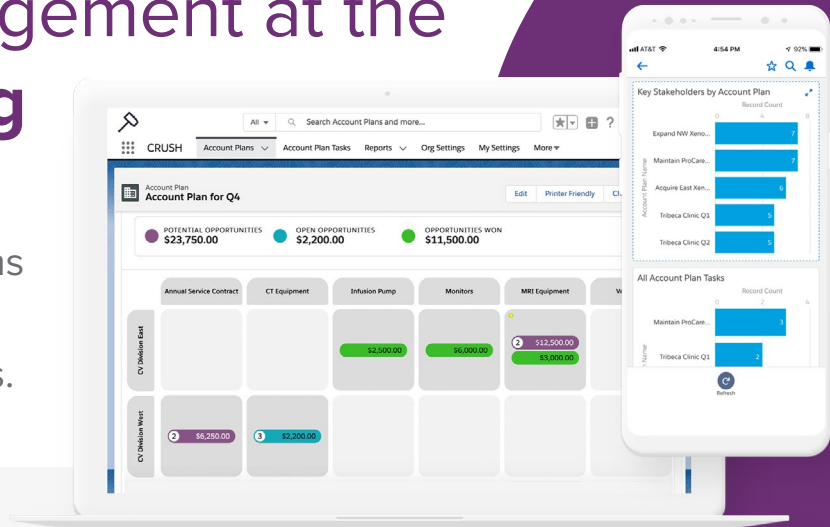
gement at the

g

ns

s.

All Search Account Plans and more...

CRUSH Account Plans Account Plan Tasks Reports Org Settings My Settings More

Account Plan
Account Plan for Q4

Edit Printer Friendly Cl

POTENTIAL OPPORTUNITIES $23,750.00
OPEN OPPORTUNITIES $2,200.00
OPPORTUNITIES WON $11,500.00

| | Annual Service Contract | CT Equipment | Infusion Pump | Monitors | MRI Equipment | V |
|---|---|---|---|---|---|---|
| CV Division East | | | \$2,500.00 | \$6,000.00 | 2 \$12,500.00 \$3,000.00 | |
| CV Division West | 2 \$6,250.00 | 3 \$2,200.00 | | | | |

AT&T 4:54 PM 92%

Key Stakeholders by Account Plan
Record Count
0 4 8
Account Plan Name
Expand NW Xeno... 7
Maintain ProCare... 7
Acquire East Xen... 6
Tribeca Clinic Q1 5
Tribeca Clinic Q2 5

All Account Plan Tasks
Record Count
0 2 4
Name
Maintain ProCare... 3
Tribeca Clinic Q1 2

Refresh